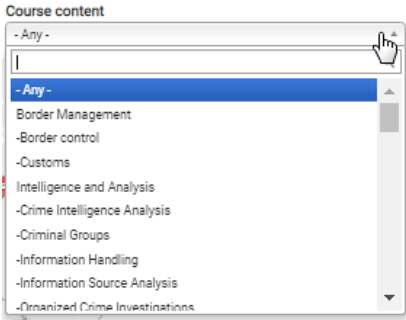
Course content

- Any -

- Any -
Border Management
-Border control
-Customs
Intelligence and Analysis
-Crime Intelligence Analysis
-Criminal Groups
-Information Handling
-Information Source Analysis
-Organized Crime Investigations